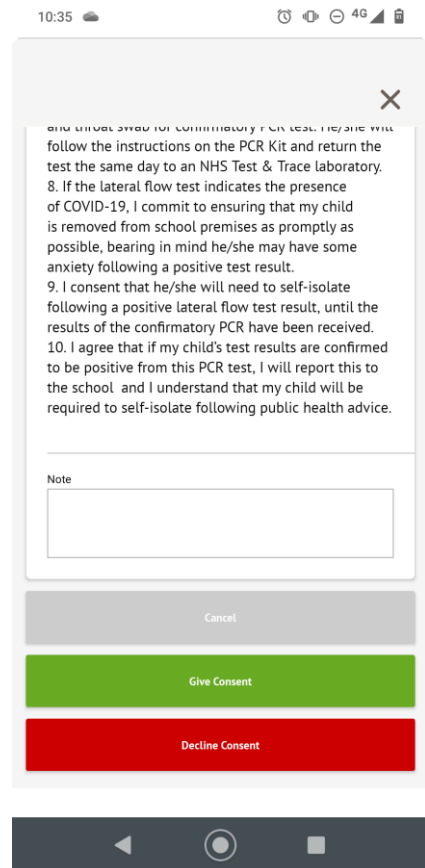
10:35

4G

×

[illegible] swab for confirmatory PCR test. He/she will follow the instructions on the PCR Kit and return the test the same day to an NHS Test & Trace laboratory.
8. If the lateral flow test indicates the presence of COVID-19, I commit to ensuring that my child is removed from school premises as promptly as possible, bearing in mind he/she may have some anxiety following a positive test result.
9. I consent that he/she will need to self-isolate following a positive lateral flow test result, until the results of the confirmatory PCR have been received.
10. I agree that if my child's test results are confirmed to be positive from this PCR test, I will report this to the school and I understand that my child will be required to self-isolate following public health advice.

Note

Cancel

Give Consent

Decline Consent